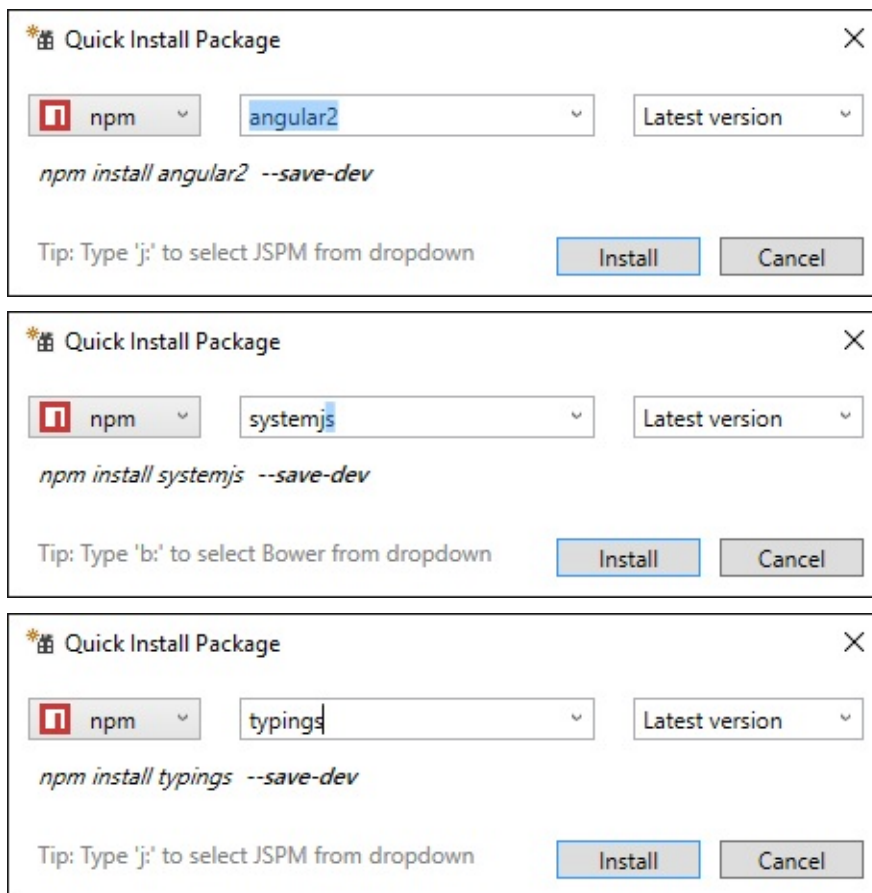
Quick Install Package

npm

angular2

Latest version

npm install angular2 --save-dev

Tip: Type 'j:' to select JSPM from dropdown

Install

Cancel

Quick Install Package

npm

systemjs

Latest version

npm install systemjs --save-dev

Tip: Type 'b:' to select Bower from dropdown

Install

Cancel

Quick Install Package

npm

typings

Latest version

npm install typings --save-dev

Tip: Type 'j:' to select JSPM from dropdown

Install

Cancel